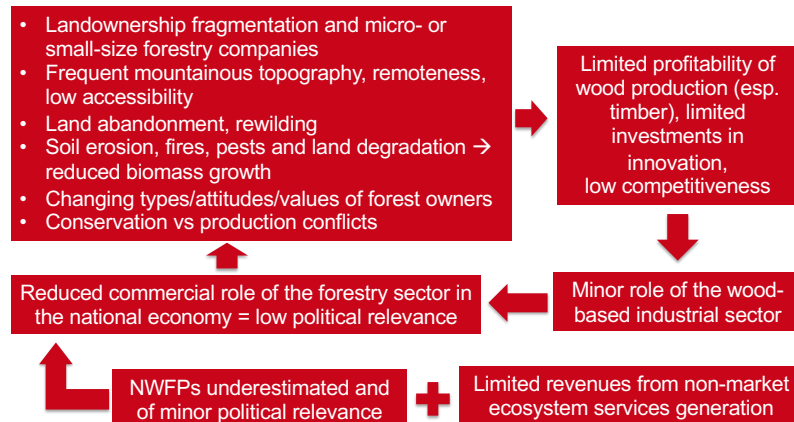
- Landownership fragmentation and micro- or small-size forestry companies
- Frequent mountainous topography, remoteness, low accessibility
- Land abandonment, rewilding
- Soil erosion, fires, pests and land degradation → reduced biomass growth
- Changing types/attitudes/values of forest owners
- Conservation vs production conflicts

Limited profitability of wood production (esp. timber), limited investments in innovation, low competitiveness

Minor role of the wood-based industrial sector

Reduced commercial role of the forestry sector in the national economy = low political relevance

NWFPs underestimated and of minor political relevance

Limited revenues from non-market ecosystem services generation